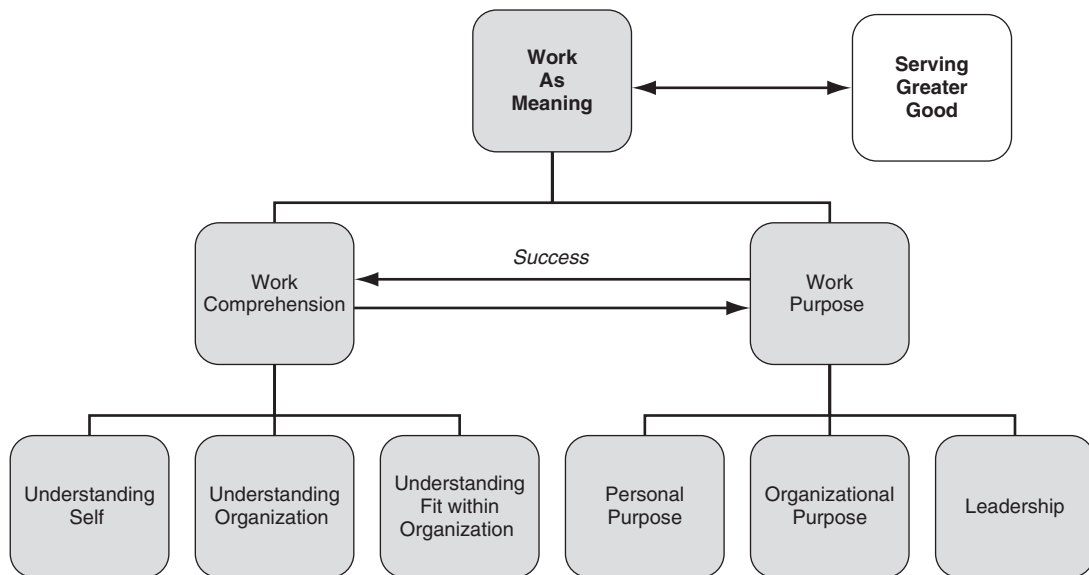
Work As Meaning

Serving Greater Good

Success

Work Comprehension

Work Purpose

Understanding Self

Understanding Organization

Understanding Fit within Organization

Personal Purpose

Organizational Purpose

Leadership